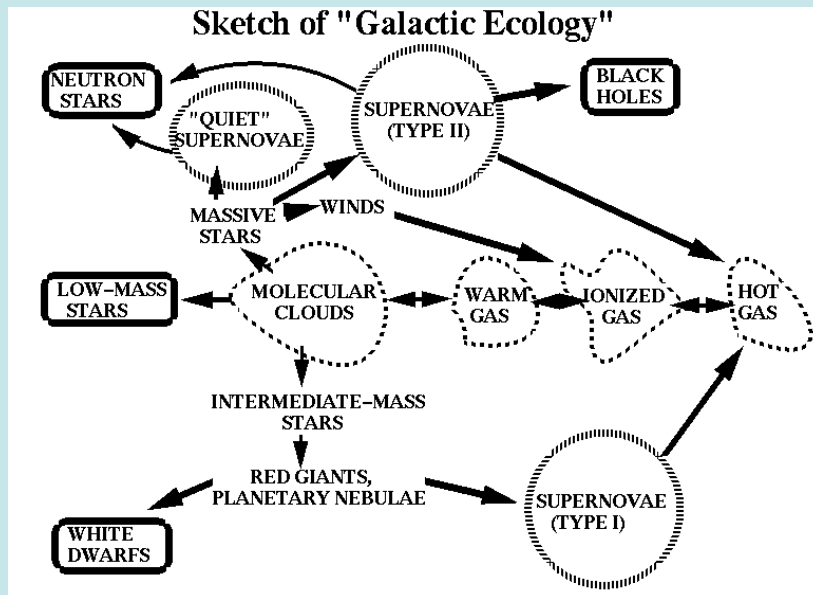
Sketch of "Galactic Ecology"

NEUTRON STARS

"QUIET" SUPERNOVAE

SUPERNOVAE (TYPE II)

BLACK HOLES

MASSIVE STARS

WINDS

LOW-MASS STARS

MOLECULAR CLOUDS

WARM GAS

IONIZED GAS

HOT GAS

INTERMEDIATE-MASS STARS

RED GIANTS, PLANETARY NEBULAE

SUPERNOVAE (TYPE I)

WHITE DWARFS